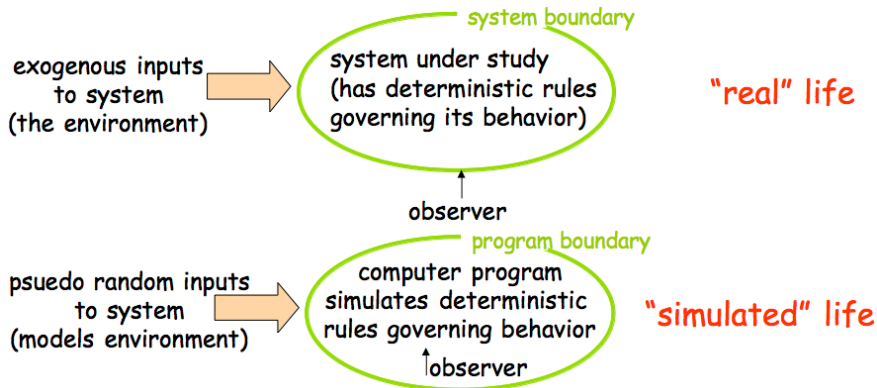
system boundary

exogenous inputs to system (the environment)

system under study (has deterministic rules governing its behavior)

“real” life

observer

program boundary

psuedo random inputs to system (models environment)

computer program simulates deterministic rules governing behavior

observer

“simulated” life